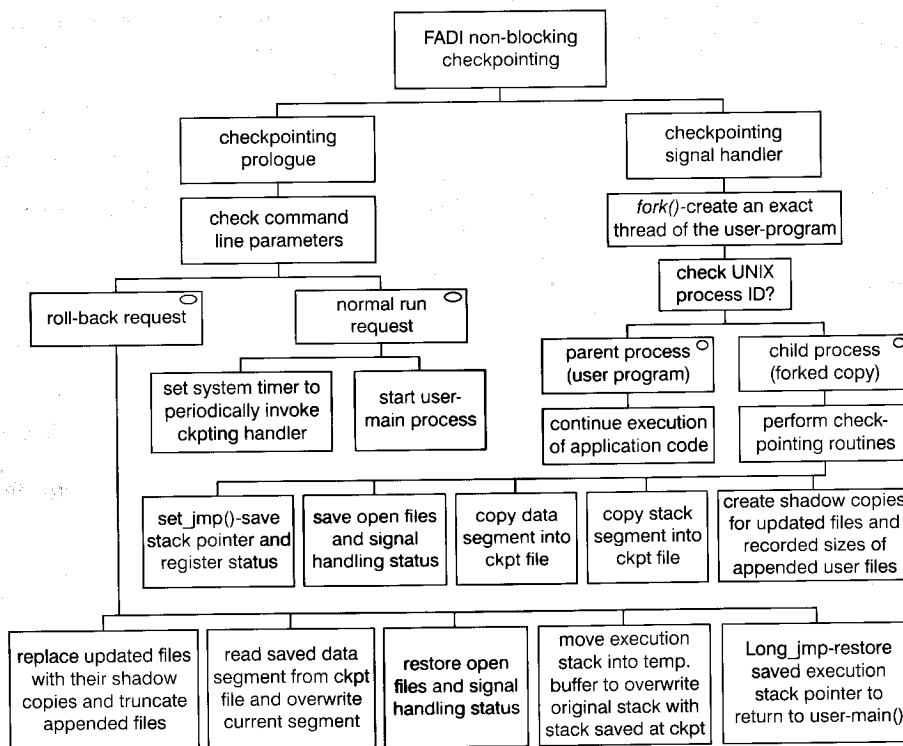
FADI non-blocking checkpointing

checkpointing prologue

checkpointing signal handler

check command line parameters

*fork()*-create an exact thread of the user-program

check UNIX process ID?

roll-back request

normal run request

parent process (user program)

child process (forked copy)

set system timer to periodically invoke ckpting handler

start user-main process

continue execution of application code

perform checkpointing routines

set_jmp()-save stack pointer and register status

save open files and signal handling status

copy data segment into ckpt file

copy stack segment into ckpt file

create shadow copies for updated files and recorded sizes of appended user files

replace updated files with their shadow copies and truncate appended files

read saved data segment from ckpt file and overwrite current segment

restore open files and signal handling status

move execution stack into temp. buffer to overwrite original stack with stack saved at ckpt

Long_jmp-restore saved execution stack pointer to return to user-main()